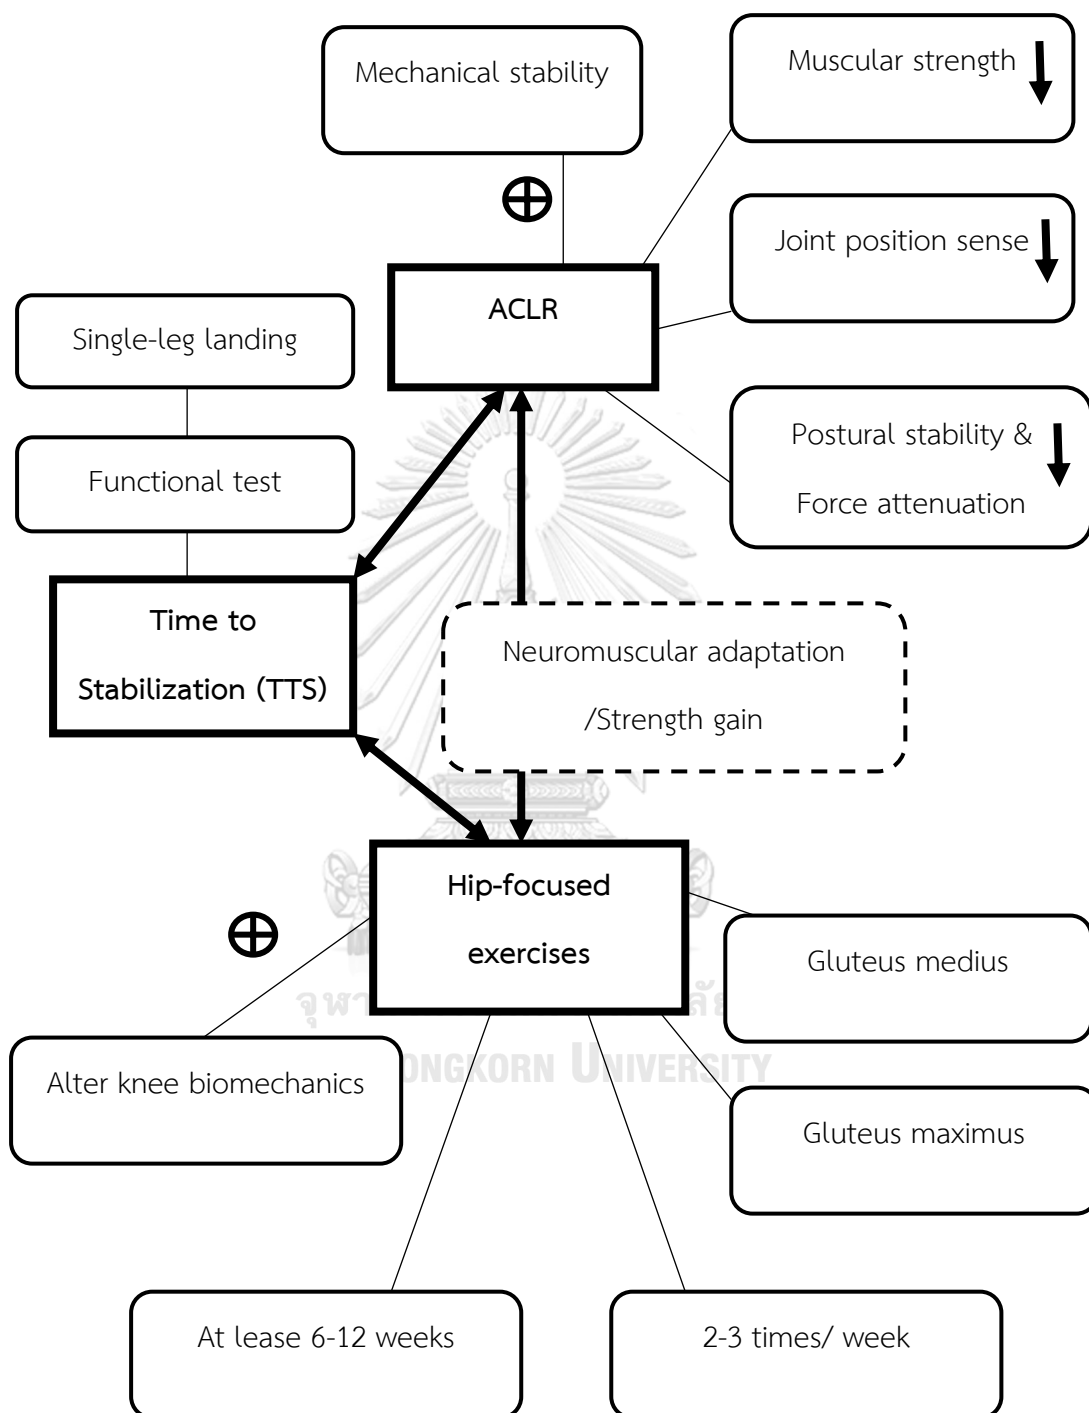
Mechanical stability

Muscular strength ↓

$\oplus$

Joint position sense ↓

ACLR

Single-leg landing

Postural stability &

Force attenuation ↓

Functional test

Time to

Stabilization (TTS)

Neuromuscular adaptation

/Strength gain

Hip-focused

exercises

$\oplus$

Gluteus medius

จุฬา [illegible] ลัย

Alter knee biomechanics

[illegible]ONGKORN UNIVERSITY

Gluteus maximus

At lease 6-12 weeks

2-3 times/ week